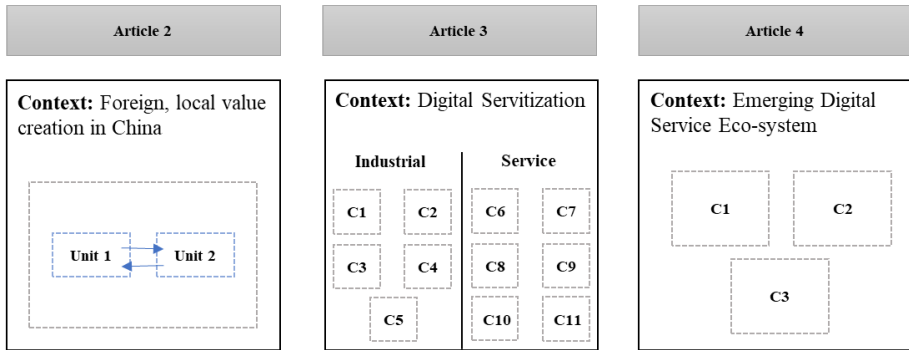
Article 2

Context: Foreign, local value creation in China

Unit 1

Unit 2

Article 3

Context: Digital Servitization

Industrial

C1 C2

C3 C4

C5

Service

C6 C7

C8 C9

C10 C11

Article 4

Context: Emerging Digital Service Eco-system

C1 C2

C3